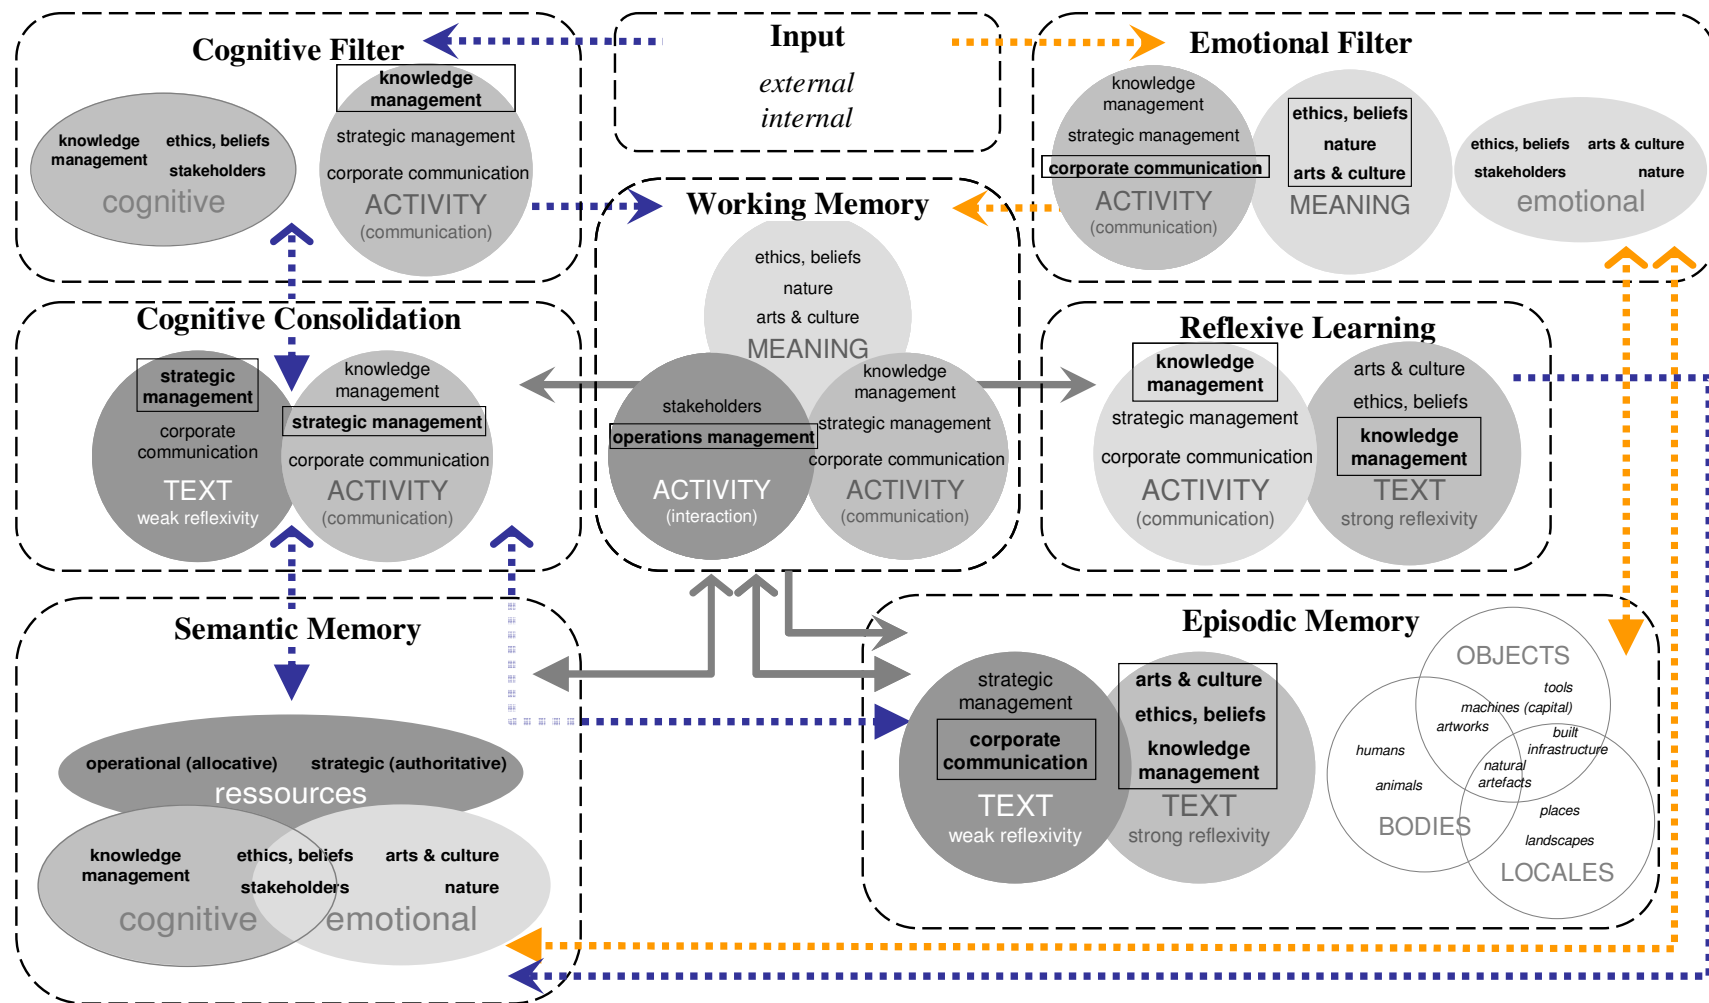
Cognitive Filter

knowledge management
ethics, beliefs
stakeholders
cognitive

knowledge management
strategic management
corporate communication
ACTIVITY
(communication)

Input
external
internal

Emotional Filter

knowledge management
strategic management
corporate communication
ACTIVITY
(communication)

ethics, beliefs
nature
arts & culture
MEANING

ethics, beliefs
arts & culture
stakeholders
nature
emotional

Working Memory

ethics, beliefs
nature
arts & culture
MEANING

stakeholders
operations management
ACTIVITY
(interaction)

knowledge management
strategic management
corporate communication
ACTIVITY
(communication)

Cognitive Consolidation

strategic management
corporate communication
TEXT
weak reflexivity

knowledge management
strategic management
corporate communication
ACTIVITY
(communication)

Reflexive Learning

knowledge management
strategic management
corporate communication
ACTIVITY
(communication)

arts & culture
ethics, beliefs
knowledge management
TEXT
strong reflexivity

Semantic Memory

operational (allocative)
strategic (authoritative)
ressources

knowledge management
ethics, beliefs
arts & culture
stakeholders
nature
cognitive
emotional

Episodic Memory

strategic management
corporate communication
TEXT
weak reflexivity

arts & culture
ethics, beliefs
knowledge management
TEXT
strong reflexivity

OBJECTS
tools
machines (capital)
artworks
built infrastructure
humans
natural artefacts
animals
places
BODIES
landscapes
LOCALES